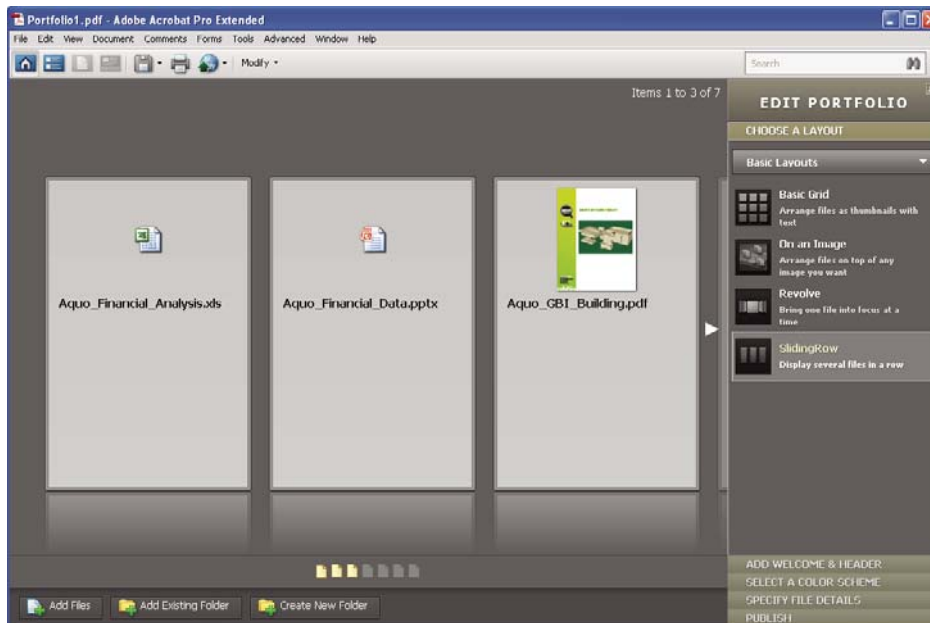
Portfolio1.pdf - Adobe Acrobat Pro Extended

File Edit View Document Comments Forms Tools Advanced Window Help

Modify

Search

Items 1 to 3 of 7

EDIT PORTFOLIO

CHOOSE A LAYOUT

Basic Layouts

Basic Grid
Arrange files as thumbnails with text

On an Image
Arrange files on top of any image you want

Revolve
Bring one file into focus at a time

SlidingRow
Display several files in a row

Aquo_Financial_Analysis.xls

Aquo_Financial_Data.pptx

Aquo_GBI_Building.pdf

ADD WELCOME & HEADER
SELECT A COLOR SCHEME
SPECIFY FILE DETAILS
PUBLISH

Add Files

Add Existing Folder

Create New Folder